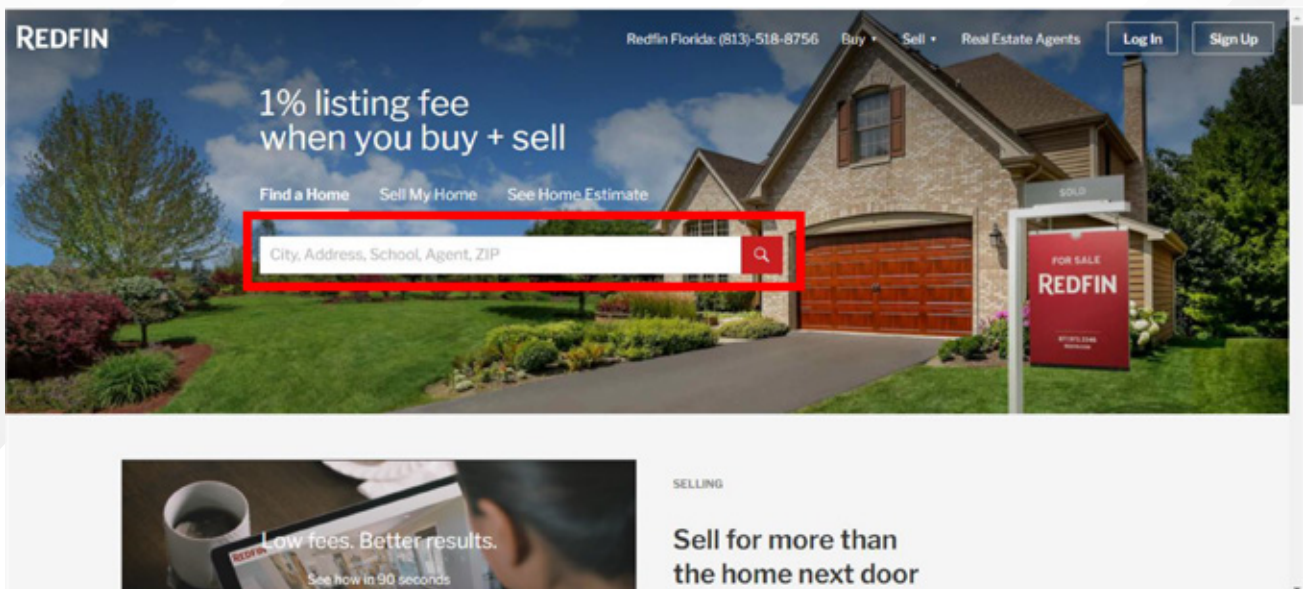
REDFIN

Redfin Florida: (813)-518-8756 Buy Sell Real Estate Agents Log In Sign Up

1% listing fee when you buy + sell

Find a Home Sell My Home See Home Estimate

City, Address, School, Agent, ZIP

SOLD

FOR SALE
REDFIN

Low fees. Better results.
See how in 90 seconds

SELLING

Sell for more than the home next door